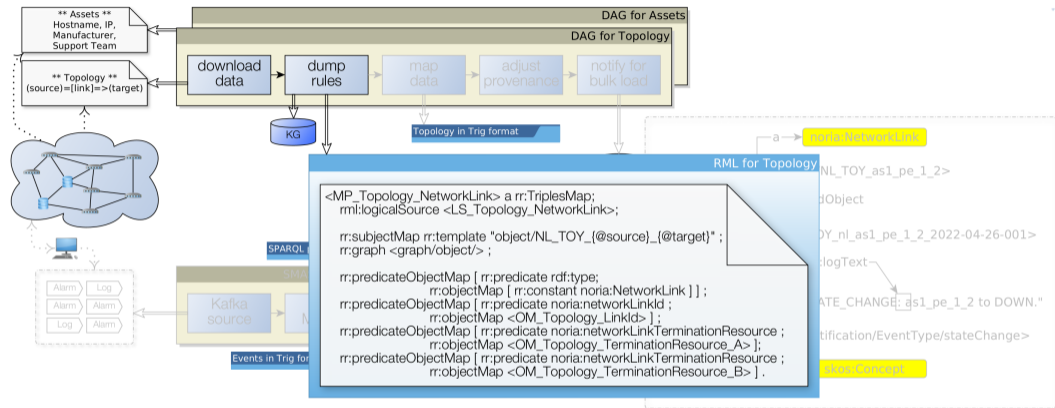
** Assets **
Hostname, IP,
Manufacturer,
Support Team

** Topology **
(source)=[link]=>(target)

DAG for Assets

DAG for Topology

download data

dump rules

map data

adjust provenance

notify for bulk load

KG

Topology in Trig format

a

noria:NetworkLink

NL_TOY_as1_pe_1_2>

dObject

TOY_nl_as1_pe_1_2_2022-04-26-001>

:logText

ATE_CHANGE: as1_pe_1_2 to DOWN."

tification/EventType/stateChange>

skos:Concept

RML for Topology

<MP_Topology_NetworkLink> a rr:TriplesMap;
rml:logicalSource <LS_Topology_NetworkLink>;

rr:subjectMap rr:template "object/NL_TOY_{@source}_{@target}" ;
rr:graph <graph/object/> ;

rr:predicateObjectMap [ rr:predicate rdf:type;
rr:objectMap [ rr:constant noria:NetworkLink ] ] ;
rr:predicateObjectMap [ rr:predicate noria:networkLinkId ;
rr:objectMap <OM_Topology_LinkId> ] ;
rr:predicateObjectMap [ rr:predicate noria:networkLinkTerminationResource ;
rr:objectMap <OM_Topology_TerminationResource_A> ];
rr:predicateObjectMap [ rr:predicate noria:networkLinkTerminationResource ;
rr:objectMap <OM_Topology_TerminationResource_B> ] .

SPARQL

Alarm
Log
Alarm
Alarm
Log
Log
Alarm

Kafka source

M

Events in Trig for